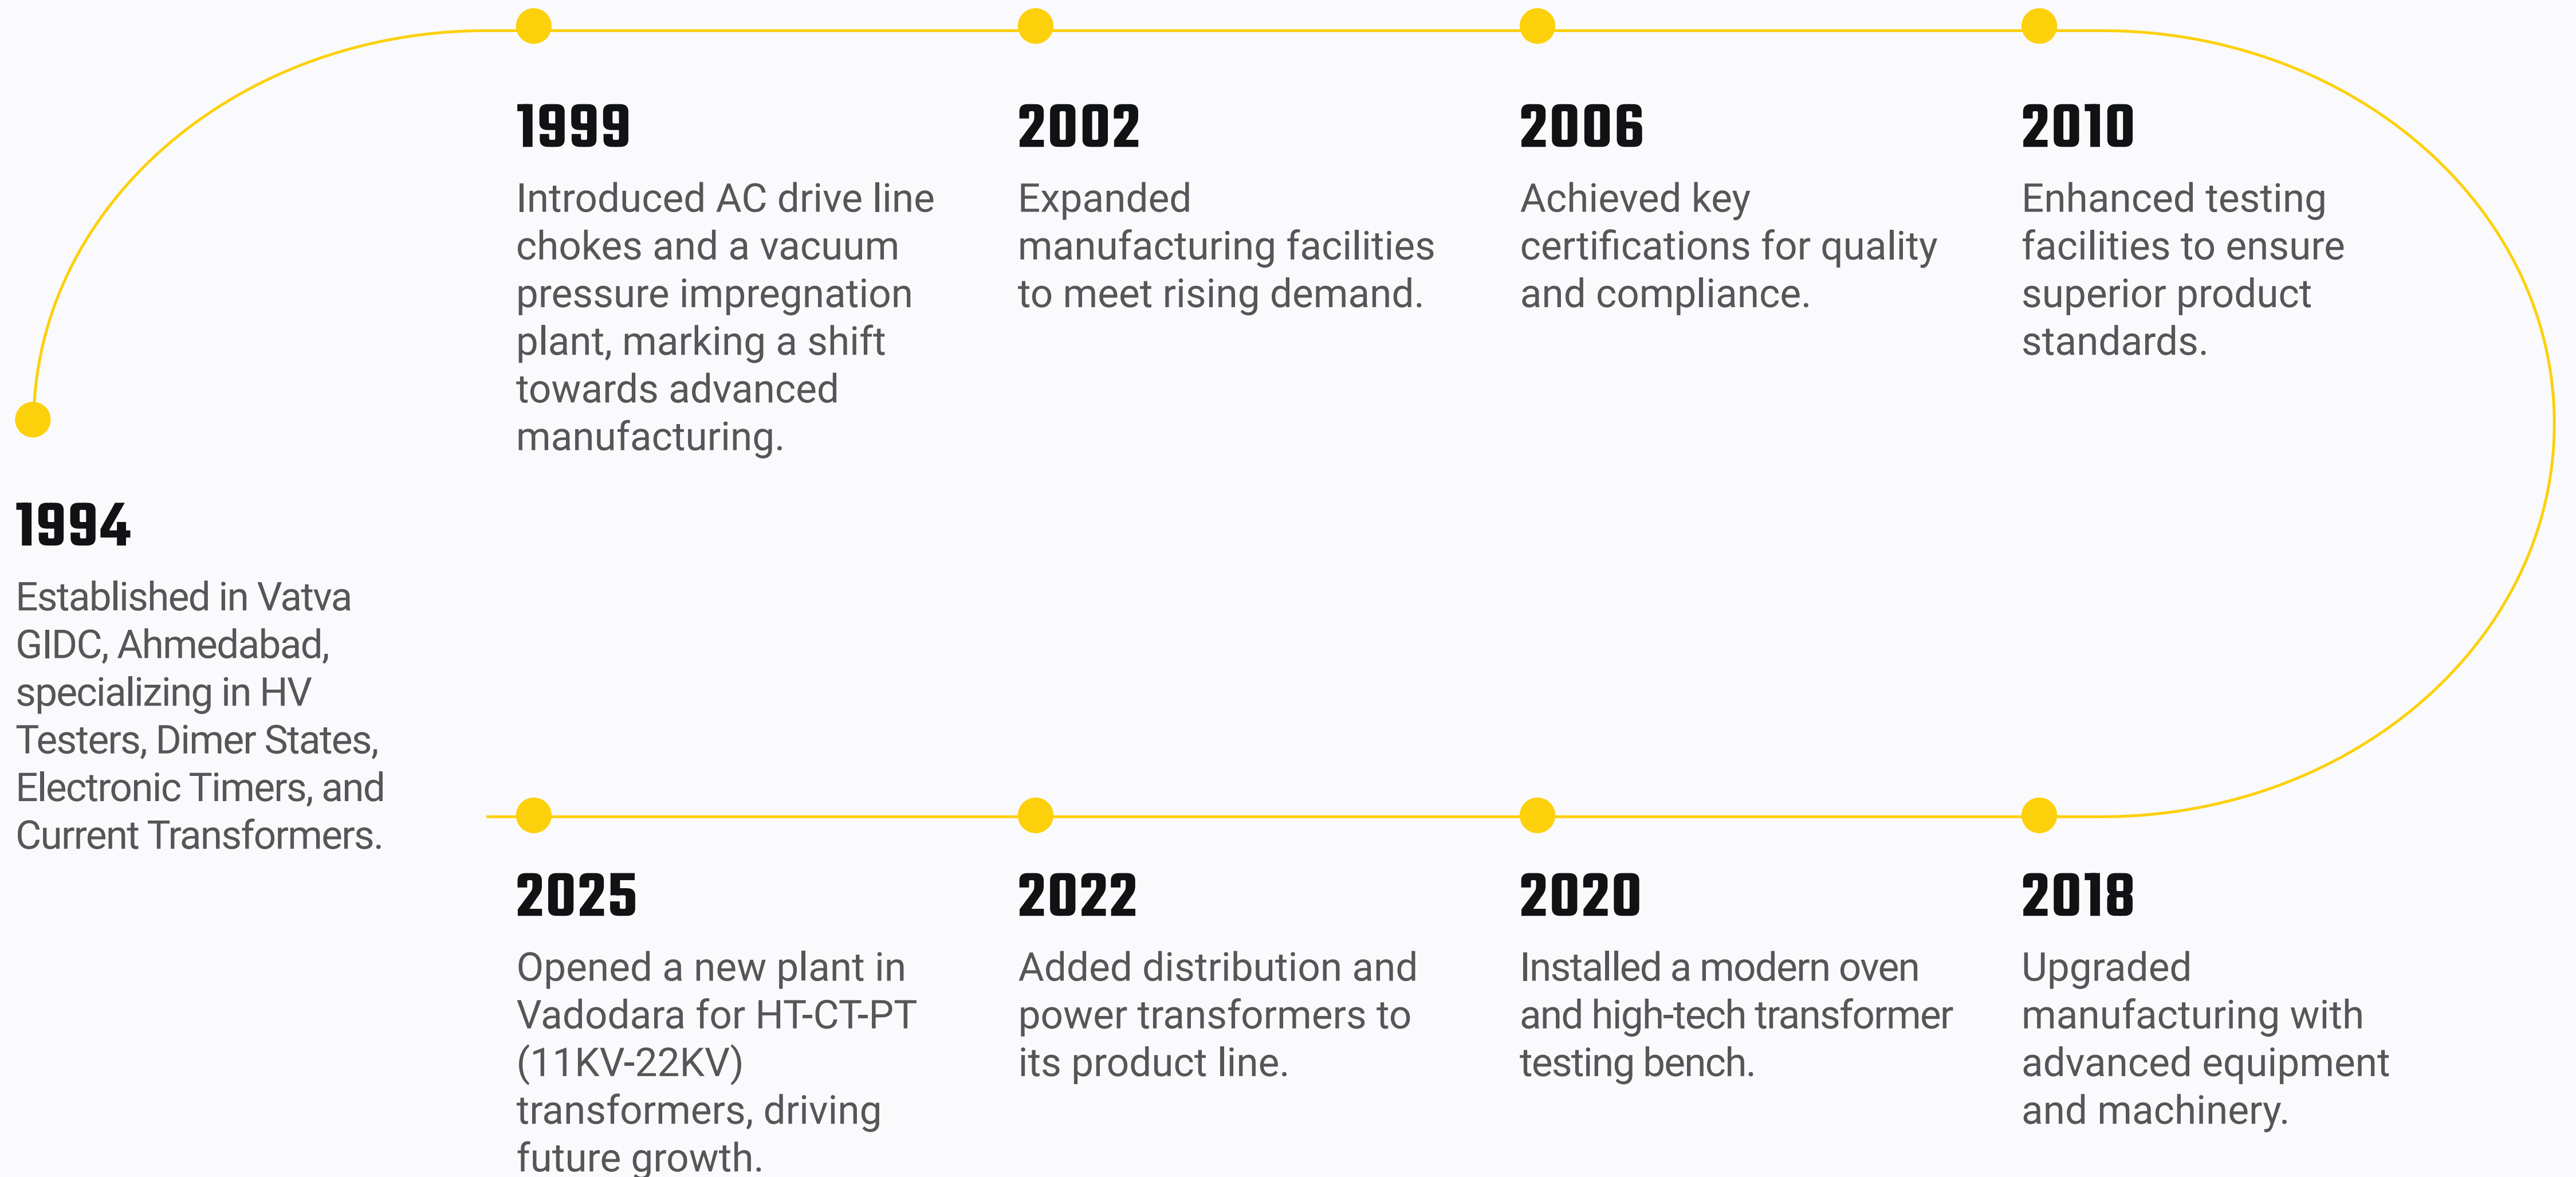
1999

Introduced AC drive line chokes and a vacuum pressure impregnation plant, marking a shift towards advanced manufacturing.

2002

Expanded manufacturing facilities to meet rising demand.

2006

Achieved key certifications for quality and compliance.

2010

Enhanced testing facilities to ensure superior product standards.

1994

Established in Vatva GIDC, Ahmedabad, specializing in HV Testers, Dimer States, Electronic Timers, and Current Transformers.

2025

Opened a new plant in Vadodara for HT-CT-PT (11KV-22KV) transformers, driving future growth.

2022

Added distribution and power transformers to its product line.

2020

Installed a modern oven and high-tech transformer testing bench.

2018

Upgraded manufacturing with advanced equipment and machinery.